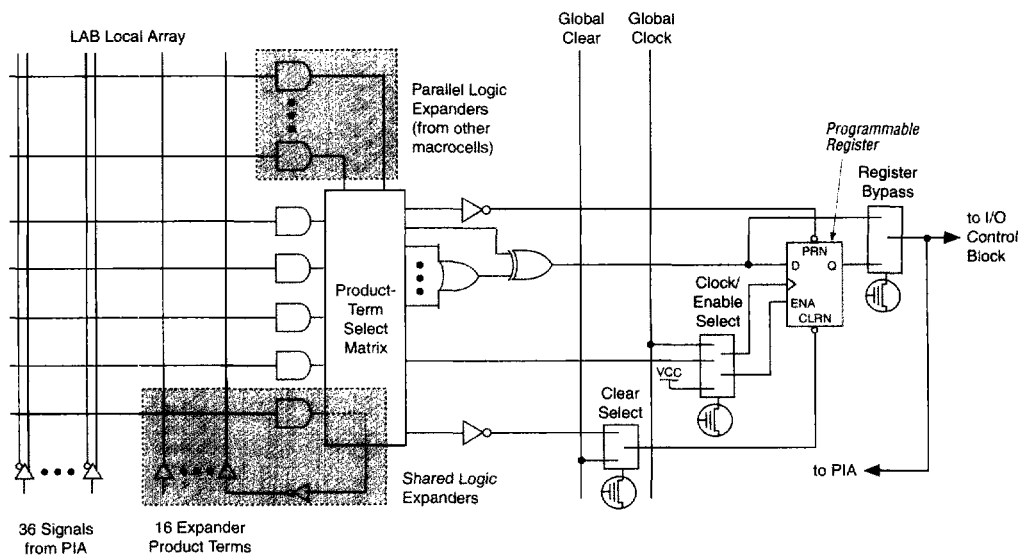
LAB Local Array

Global Clear

Global Clock

Parallel Logic Expanders (from other macrocells)

Programmable Register

Register Bypass

to I/O Control Block

Product-Term Select Matrix

PRN

D

Q

Clock/ Enable Select

ENA

CLRN

VCC

Clear Select

Shared Logic Expanders

to PIA

36 Signals from PIA

16 Expander Product Terms